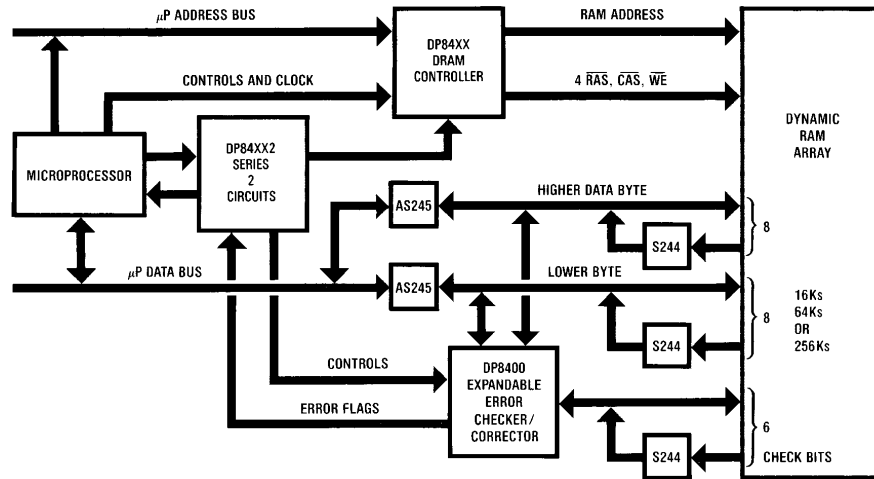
$\mu$P ADDRESS BUS

DP84XX DRAM CONTROLLER

RAM ADDRESS

CONTROLS AND CLOCK

4 $\overline{RAS}$, $\overline{CAS}$, $\overline{WE}$

DYNAMIC RAM ARRAY

MICROPROCESSOR

DP84XX2 SERIES 2 CIRCUITS

AS245

HIGHER DATA BYTE

8

S244

$\mu$P DATA BUS

AS245

LOWER BYTE

8

16Ks 64Ks OR 256Ks

S244

CONTROLS

DP8400 EXPANDABLE ERROR CHECKER/ CORRECTOR

ERROR FLAGS

6

S244

CHECK BITS